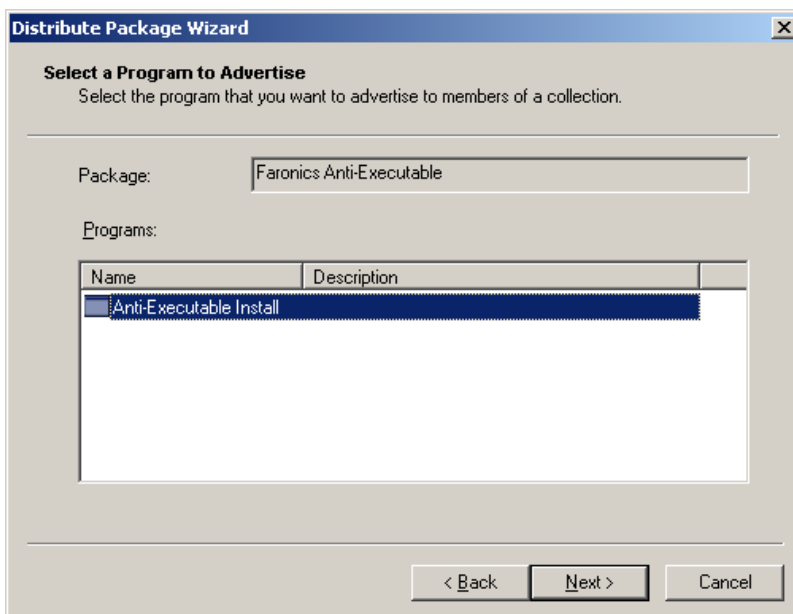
Distribute Package Wizard

Select a Program to Advertise
Select the program that you want to advertise to members of a collection.

Package: Faronics Anti-Executable

Programs:

| Name | Description |
|---|---|
| Anti-Executable Install | |

< Back
Next >
Cancel